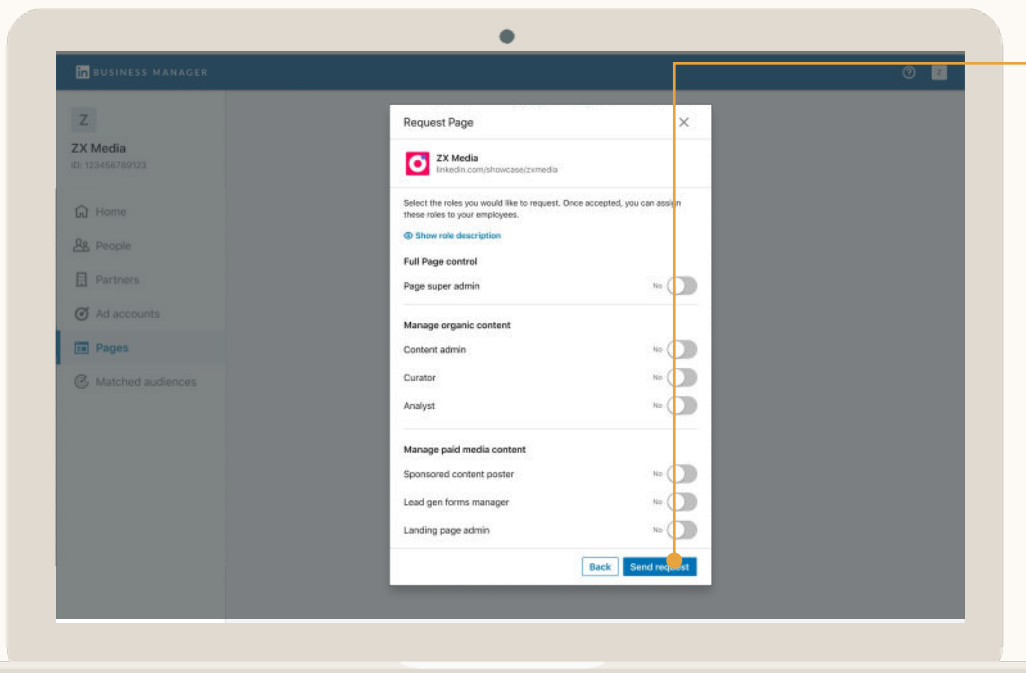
in BUSINESS MANAGER

Z

ZX Media
ID: 123456789123

Home
People
Partners
Ad accounts
Pages
Matched audiences

Request Page

ZX Media
linkedin.com/showcase/zxmedia

Select the roles you would like to request. Once accepted, you can assign these roles to your employees.

Show role description

Full Page control

Page super admin No

Manage organic content

Content admin No
Curator No
Analyst No

Manage paid media content

Sponsored content poster No
Lead gen forms manager No
Landing page admin No

Back
Send request